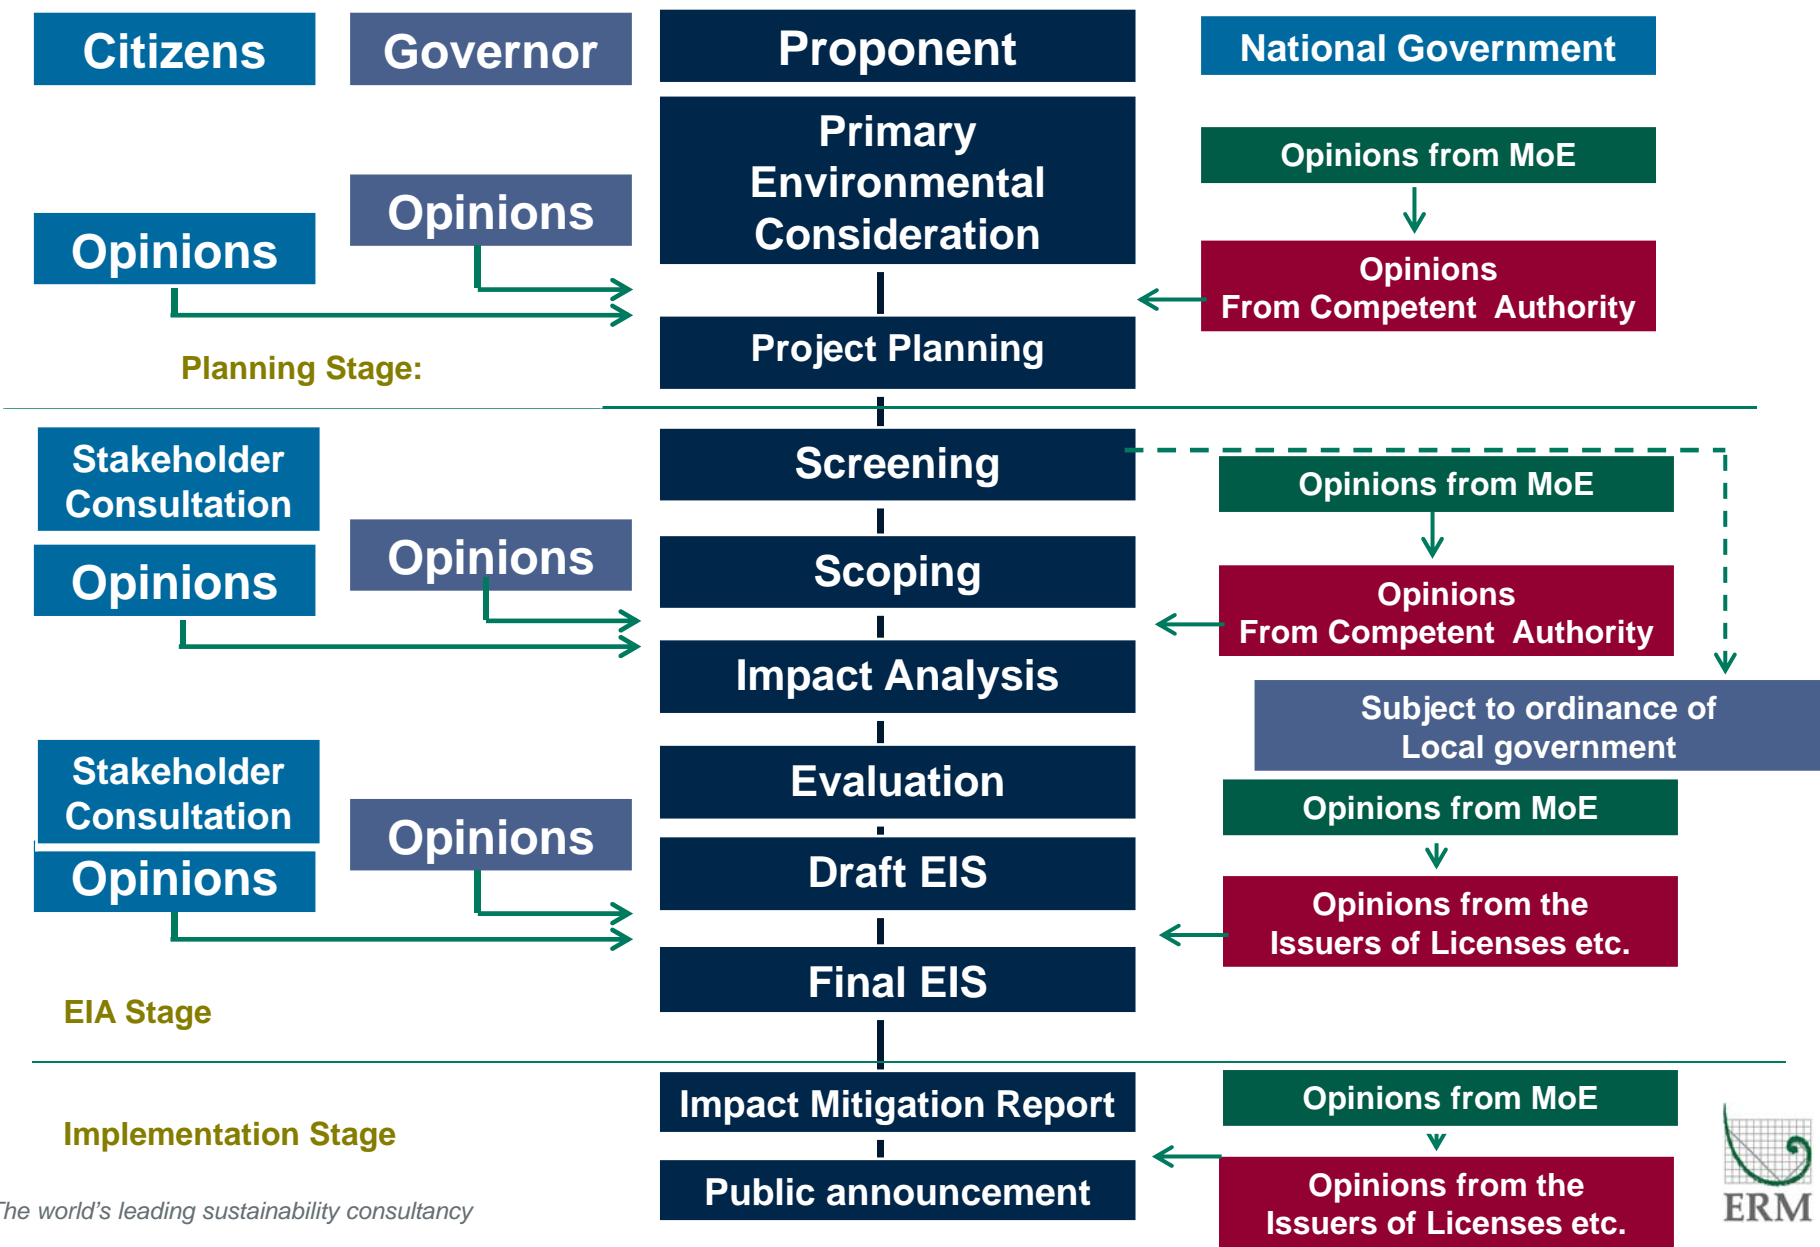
Citizens

Governor

Proponent

National Government

Primary Environmental Consideration

Opinions from MoE

Opinions

Opinions

Opinions From Competent Authority

Project Planning

Planning Stage:

Stakeholder Consultation

Screening

Opinions from MoE

Opinions

Opinions

Scoping

Opinions From Competent Authority

Impact Analysis

Subject to ordinance of Local government

Stakeholder Consultation

Evaluation

Opinions from MoE

Opinions

Opinions

Draft EIS

Opinions from the Issuers of Licenses etc.

Final EIS

EIA Stage

Impact Mitigation Report

Opinions from MoE

Implementation Stage

Public announcement

Opinions from the Issuers of Licenses etc.

The world's leading sustainability consultancy

ERM